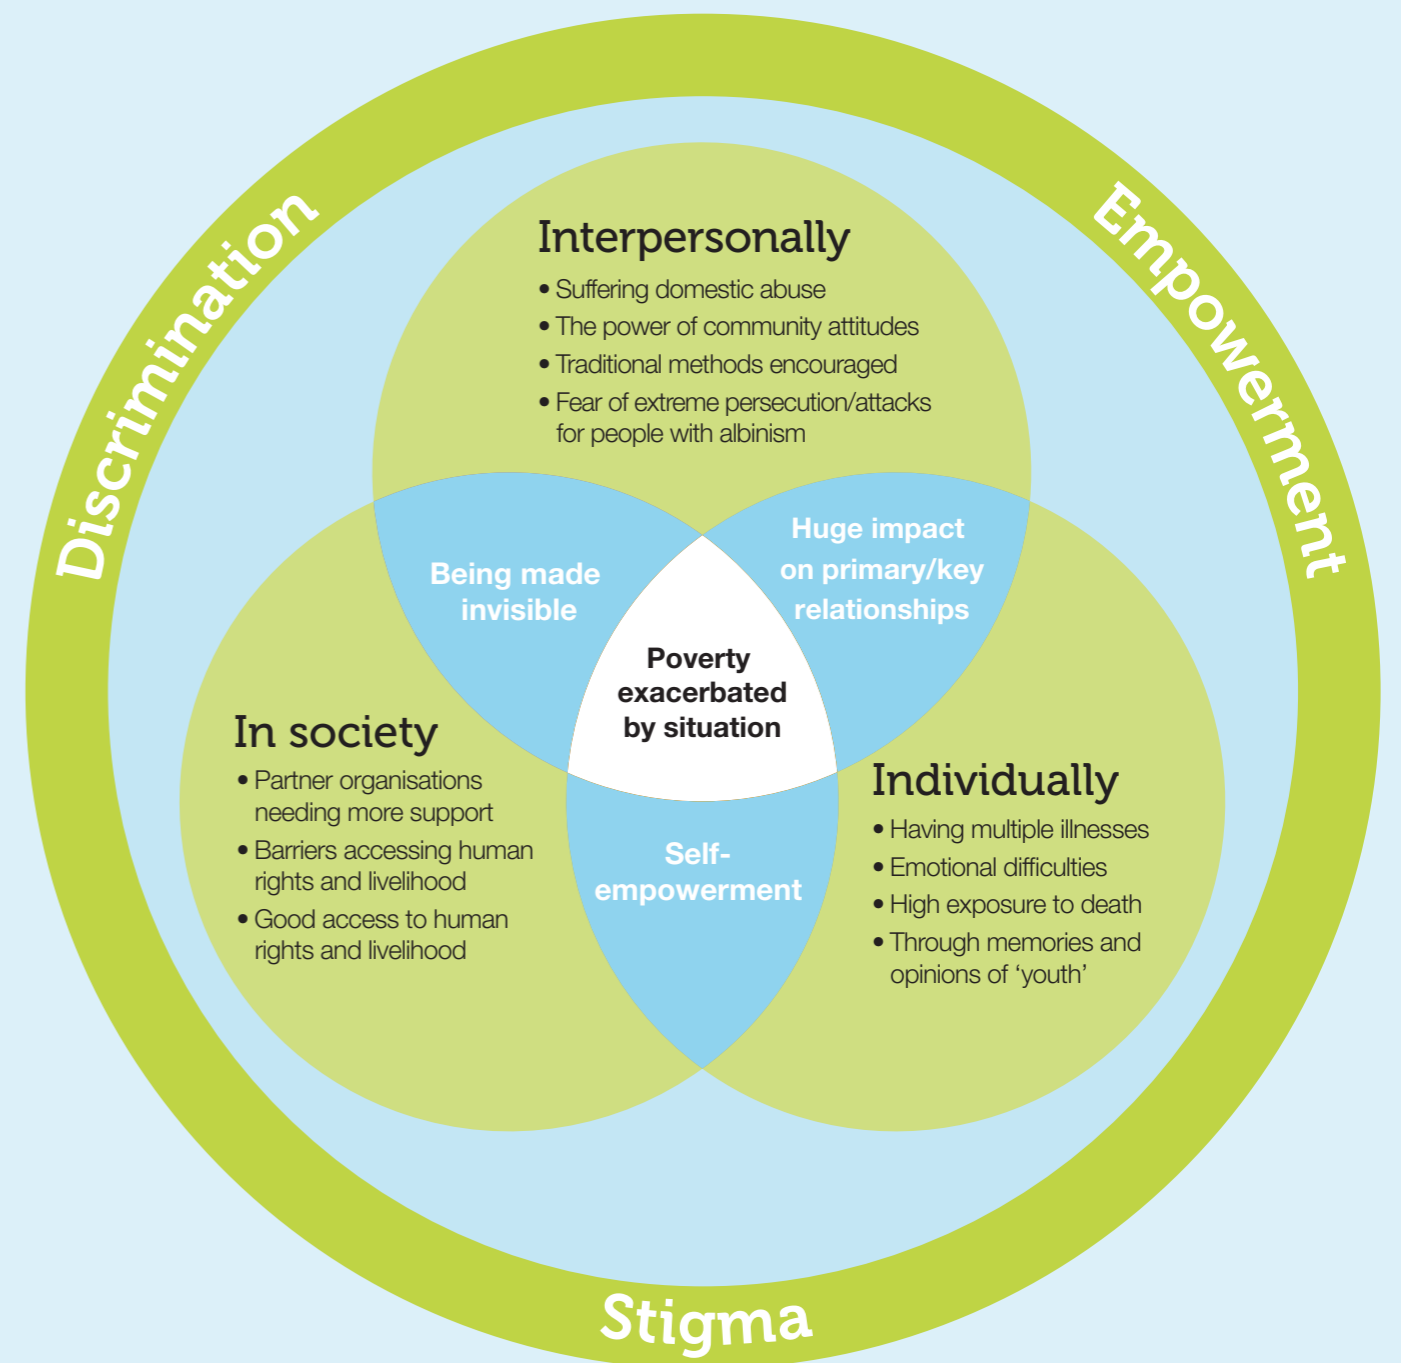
Discrimination

Empowerment

Interpersonally

• Suffering domestic abuse
• The power of community attitudes
• Traditional methods encouraged
• Fear of extreme persecution/attacks for people with albinism

Being made invisible

Huge impact on primary/key relationships

Poverty exacerbated by situation

In society

• Partner organisations needing more support
• Barriers accessing human rights and livelihood
• Good access to human rights and livelihood

Self-empowerment

Individually

• Having multiple illnesses
• Emotional difficulties
• High exposure to death
• Through memories and opinions of 'youth'

Stigma